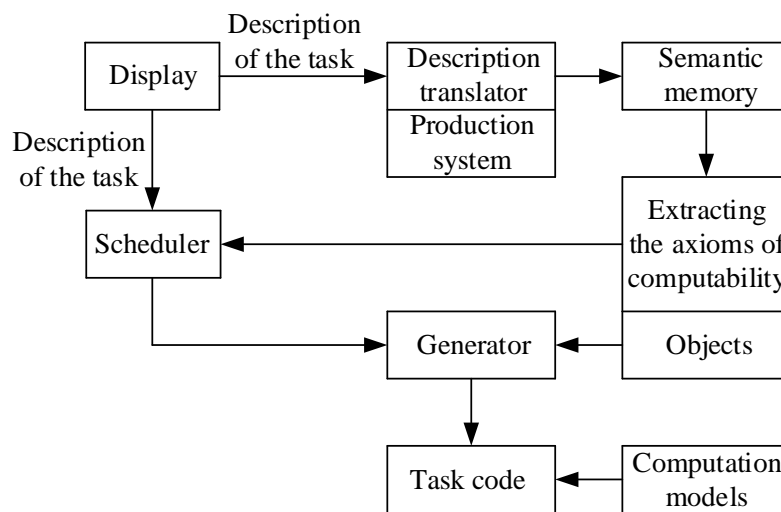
Description of the task

Display

Description translator

Production system

Semantic memory

Description of the task

Scheduler

Extracting the axioms of computability

Generator

Objects

Task code

Computation models